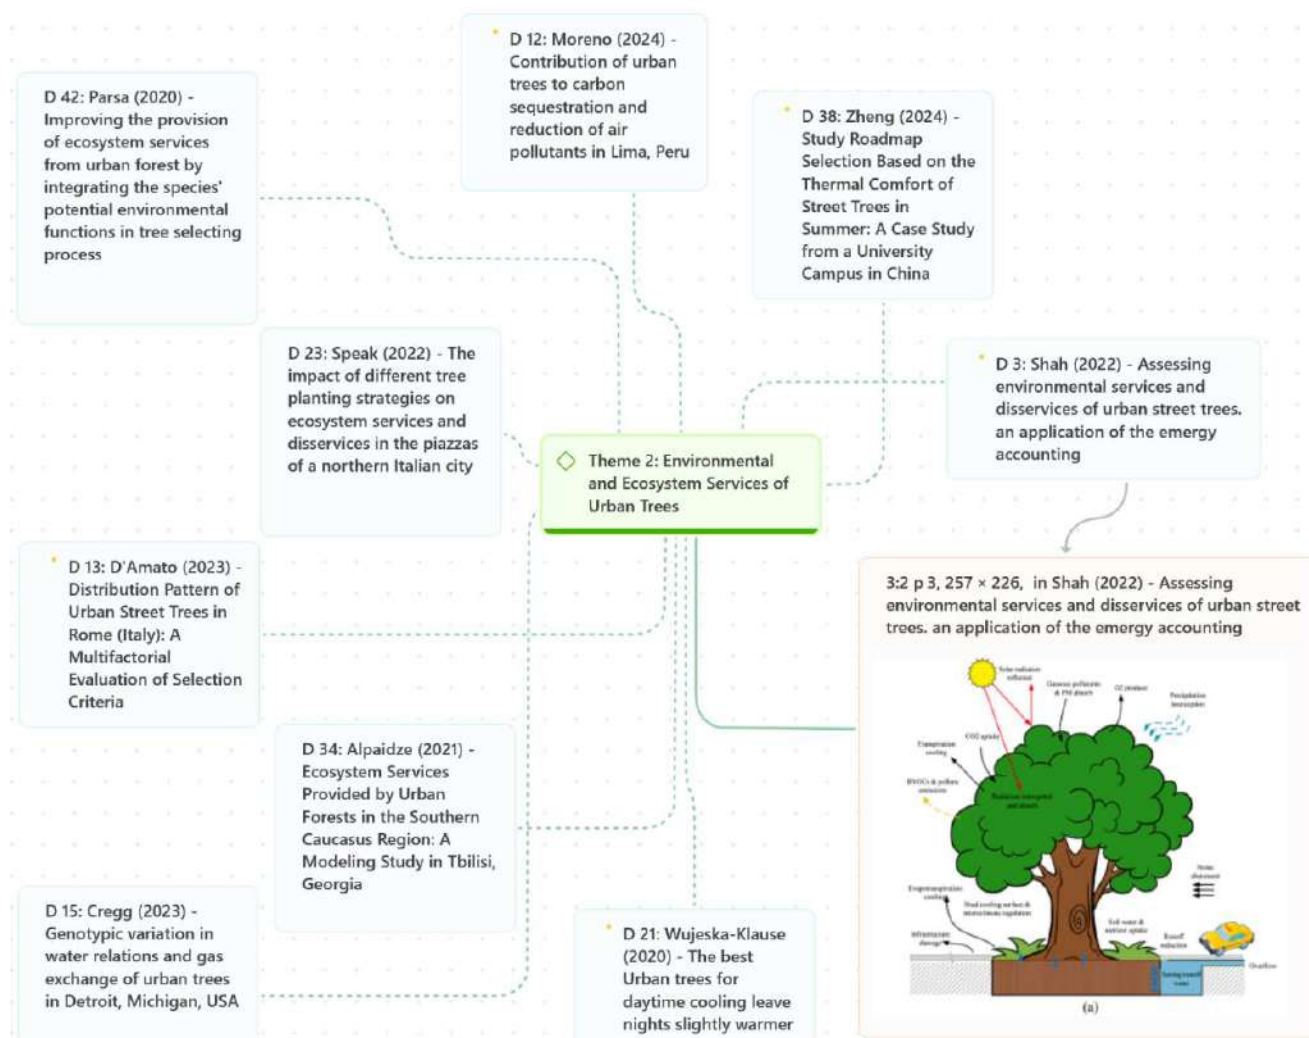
D 42: Parsa (2020) - Improving the provision of ecosystem services from urban forest by integrating the species' potential environmental functions in tree selecting process

D 12: Moreno (2024) - Contribution of urban trees to carbon sequestration and reduction of air pollutants in Lima, Peru

D 38: Zheng (2024) - Study Roadmap Selection Based on the Thermal Comfort of Street Trees in Summer: A Case Study from a University Campus in China

D 23: Speak (2022) - The impact of different tree planting strategies on ecosystem services and disservices in the piazzas of a northern Italian city

Theme 2: Environmental and Ecosystem Services of Urban Trees

D 3: Shah (2022) - Assessing environmental services and disservices of urban street trees. an application of the emergy accounting

D 13: D'Amato (2023) - Distribution Pattern of Urban Street Trees in Rome (Italy): A Multifactorial Evaluation of Selection Criteria

3:2 p 3, 257 × 226, in Shah (2022) - Assessing environmental services and disservices of urban street trees. an application of the emergy accounting

D 34: Alpaidze (2021) - Ecosystem Services Provided by Urban Forests in the Southern Caucasus Region: A Modeling Study in Tbilisi, Georgia

D 15: Cregg (2023) - Genotypic variation in water relations and gas exchange of urban trees in Detroit, Michigan, USA

D 21: Wujeska-Klause (2020) - The best Urban trees for daytime cooling leave nights slightly warmer

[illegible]

(a)